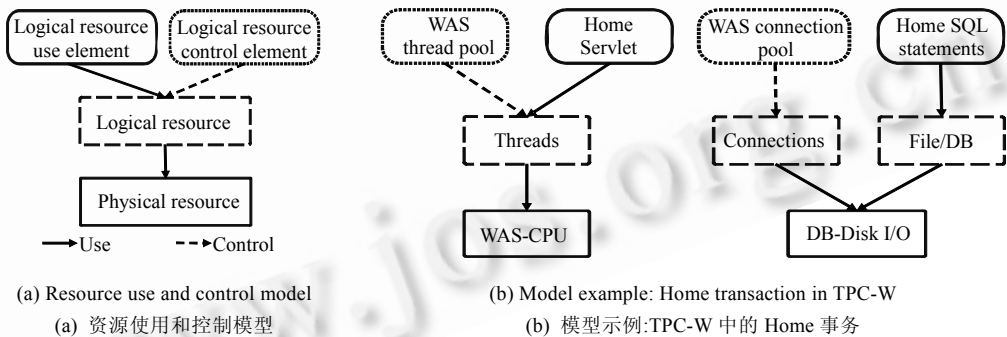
Logical resource use element

Logical resource control element

Logical resource

Physical resource

Use Control

WAS thread pool

Home Servlet

Threads

WAS-CPU

WAS connection pool

Home SQL statements

Connections

File/DB

DB-Disk I/O

(a) Resource use and control model
(a) 资源使用和控制模型

(b) Model example: Home transaction in TPC-W
(b) 模型示例:TPC-W 中的 Home 事务